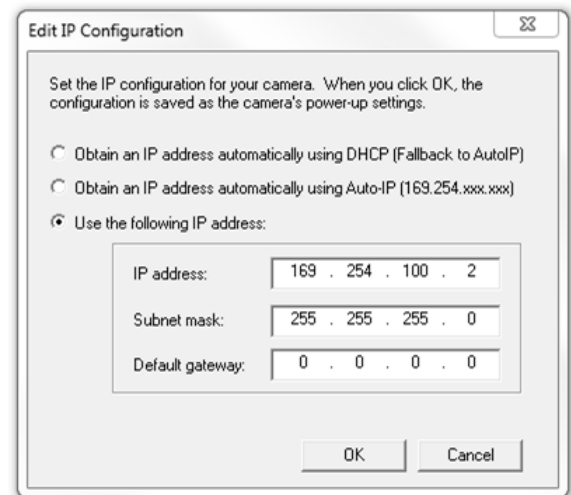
Edit IP Configuration

Set the IP configuration for your camera. When you click OK, the configuration is saved as the camera's power-up settings.

Obtain an IP address automatically using DHCP (Fallback to AutoIP)

Obtain an IP address automatically using Auto-IP (169.254.xxx.xxx)

Use the following IP address:

IP address: 169 . 254 . 100 . 2

Subnet mask: 255 . 255 . 255 . 0

Default gateway: 0 . 0 . 0 . 0

OK

Cancel